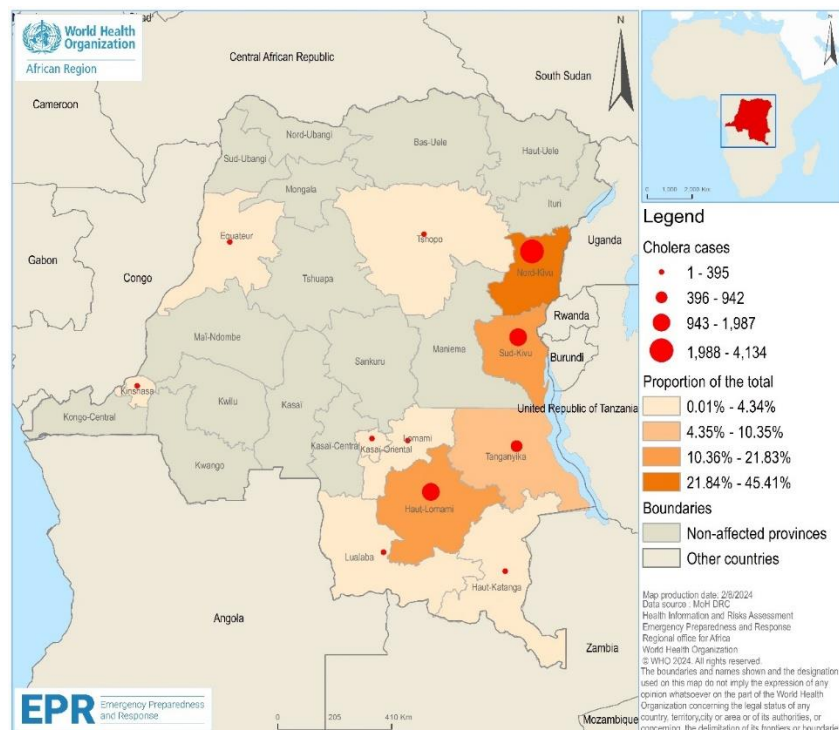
World Health Organization
African Region

Chad

Central African Republic

South Sudan

Cameroon

Nord-Ubangi

Bas-Uele

Haut-Uele

Sud-Ubangi

Mongala

Ituri

Equateur

Tshopo

Gabon

Congo

Nord-Kivu

Uganda

Tshuapa

Rwanda

Mai-Ndombe

Maniema

Sud-Kivu

Burundi

Sankuru

Kinshasa

Kwilu

Kasai

United Republic of Tanzania

Kongo-Central

Kasai-Central

Kasai-Oriental

Lomami

Tanganyika

Kwango

Haut-Lomami

Lualaba

Haut-Katanga

Angola

Zambia

Mozambique

N

0 1,000 2,000 Km

Legend

Cholera cases

1 - 395

396 - 942

943 - 1,987

1,988 - 4,134

Proportion of the total

0.01% - 4.34%

4.35% - 10.35%

10.36% - 21.83%

21.84% - 45.41%

Boundaries

Non-affected provinces

Other countries

Map production date: 2/8/2024
Data source : MoH DRC
Health Information and Risks Assessment
Emergency Preparedness and Response
Regional office for Africa
World Health Organization
© WHO 2024. All rights reserved.
The boundaries and names shown and the designation used on this map do not imply the expression of any opinion whatsoever on the part of the World Health Organization concerning the legal status of any country, territory,city or area or of its authorities, or concerning the delimitation of its frontiers or boundaries

EPR Emergency Preparedness and Response

0 205 410 Km